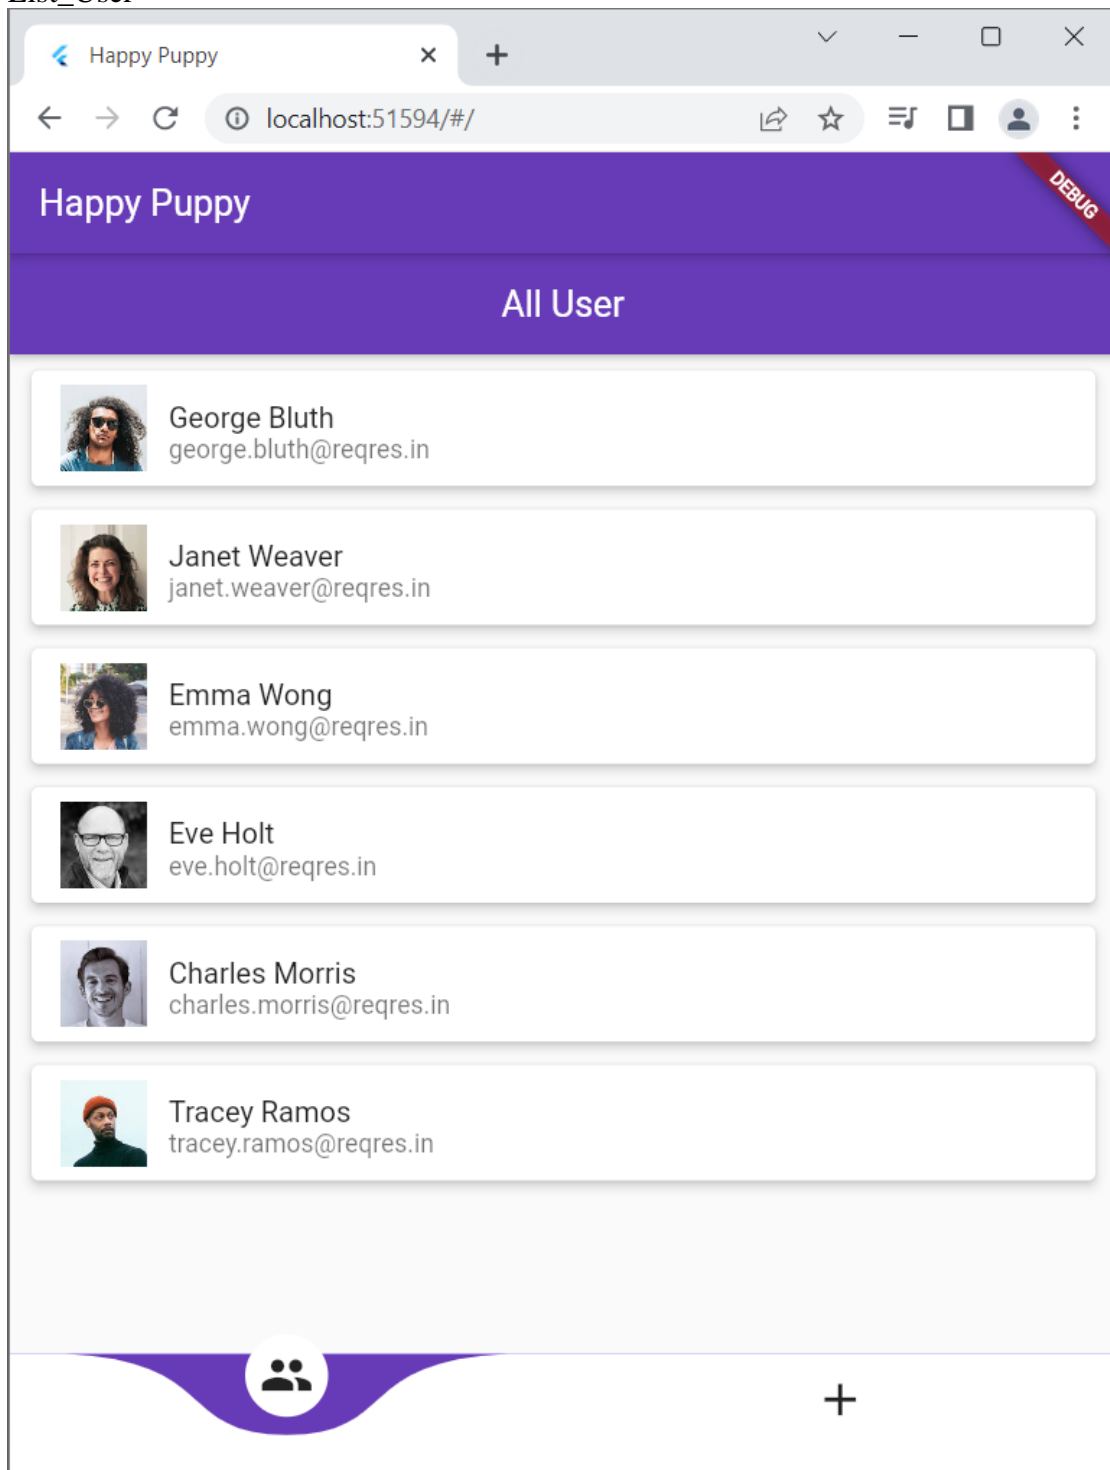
List_User

Happy Puppy

localhost:51594/#/

Happy Puppy

DEBUG

All User

George Bluth
george.bluth@reqres.in

Janet Weaver
janet.weaver@reqres.in

Emma Wong
emma.wong@reqres.in

Eve Holt
eve.holt@reqres.in

Charles Morris
charles.morris@reqres.in

Tracey Ramos
tracey.ramos@reqres.in

+